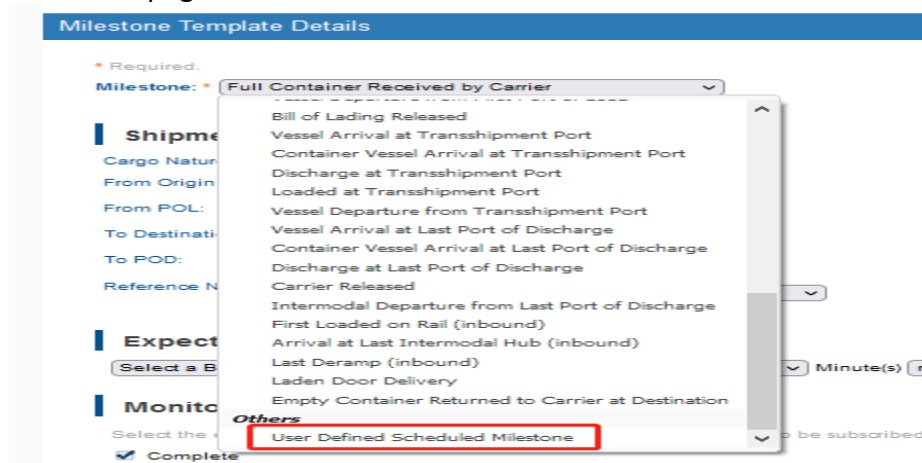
Milestone Template Details

* Required.

Milestone: * Full Container Received by Carrier

Shipme

Cargo Natur

From Origin

From POL:

To Destinati

To POD:

Reference N

Expect

Select a B

Minute(s)

Monito

Select the

be subscribed

Complete

Bill of Lading Released
Vessel Arrival at Transshipment Port
Container Vessel Arrival at Transshipment Port
Discharge at Transshipment Port
Loaded at Transshipment Port
Vessel Departure from Transshipment Port
Vessel Arrival at Last Port of Discharge
Container Vessel Arrival at Last Port of Discharge
Discharge at Last Port of Discharge
Carrier Released
Intermodal Departure from Last Port of Discharge
First Loaded on Rail (inbound)
Arrival at Last Intermodal Hub (inbound)
Last Deramp (inbound)
Laden Door Delivery
Empty Container Returned to Carrier at Destination
Others
User Defined Scheduled Milestone